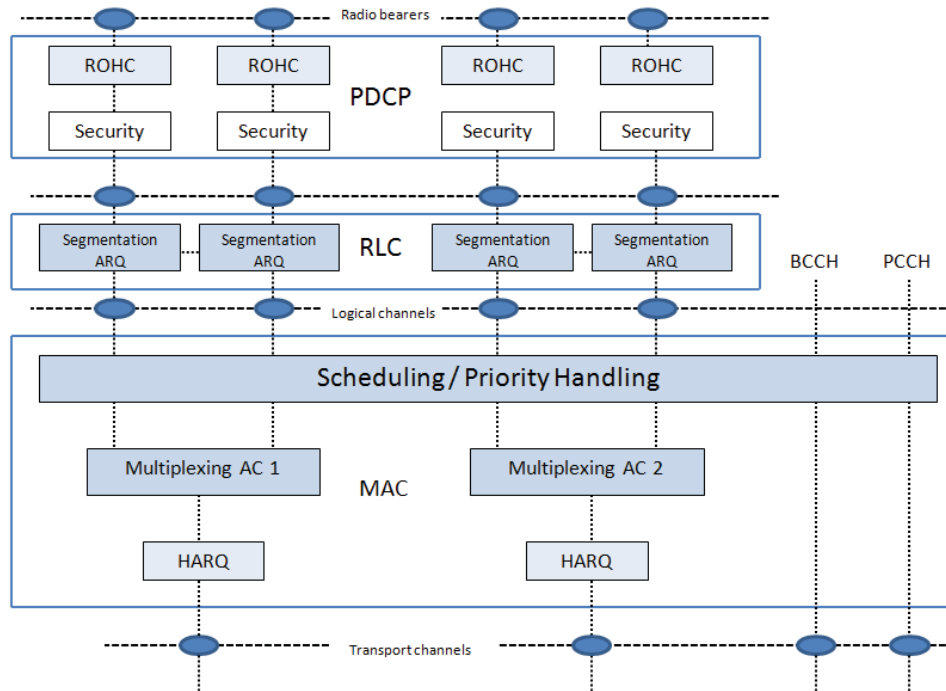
Radio bearers

ROHC

ROHC

ROHC

ROHC

PDCP

Security

Security

Security

Security

Segmentation ARQ

Segmentation ARQ

RLC

Segmentation ARQ

Segmentation ARQ

BCCH

PCCH

Logical channels

Scheduling / Priority Handling

Multiplexing AC 1

Multiplexing AC 2

MAC

HARQ

HARQ

Transport channels